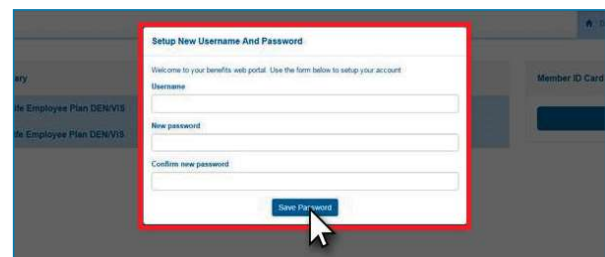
Setup New Username And Password

Welcome to your benefits web portal. Use the form below to setup your account

Username

New password

Confirm new password

Save Password

ary

ife Employee Plan DEN/VIS

ife Employee Plan DEN/VIS

Member ID Card